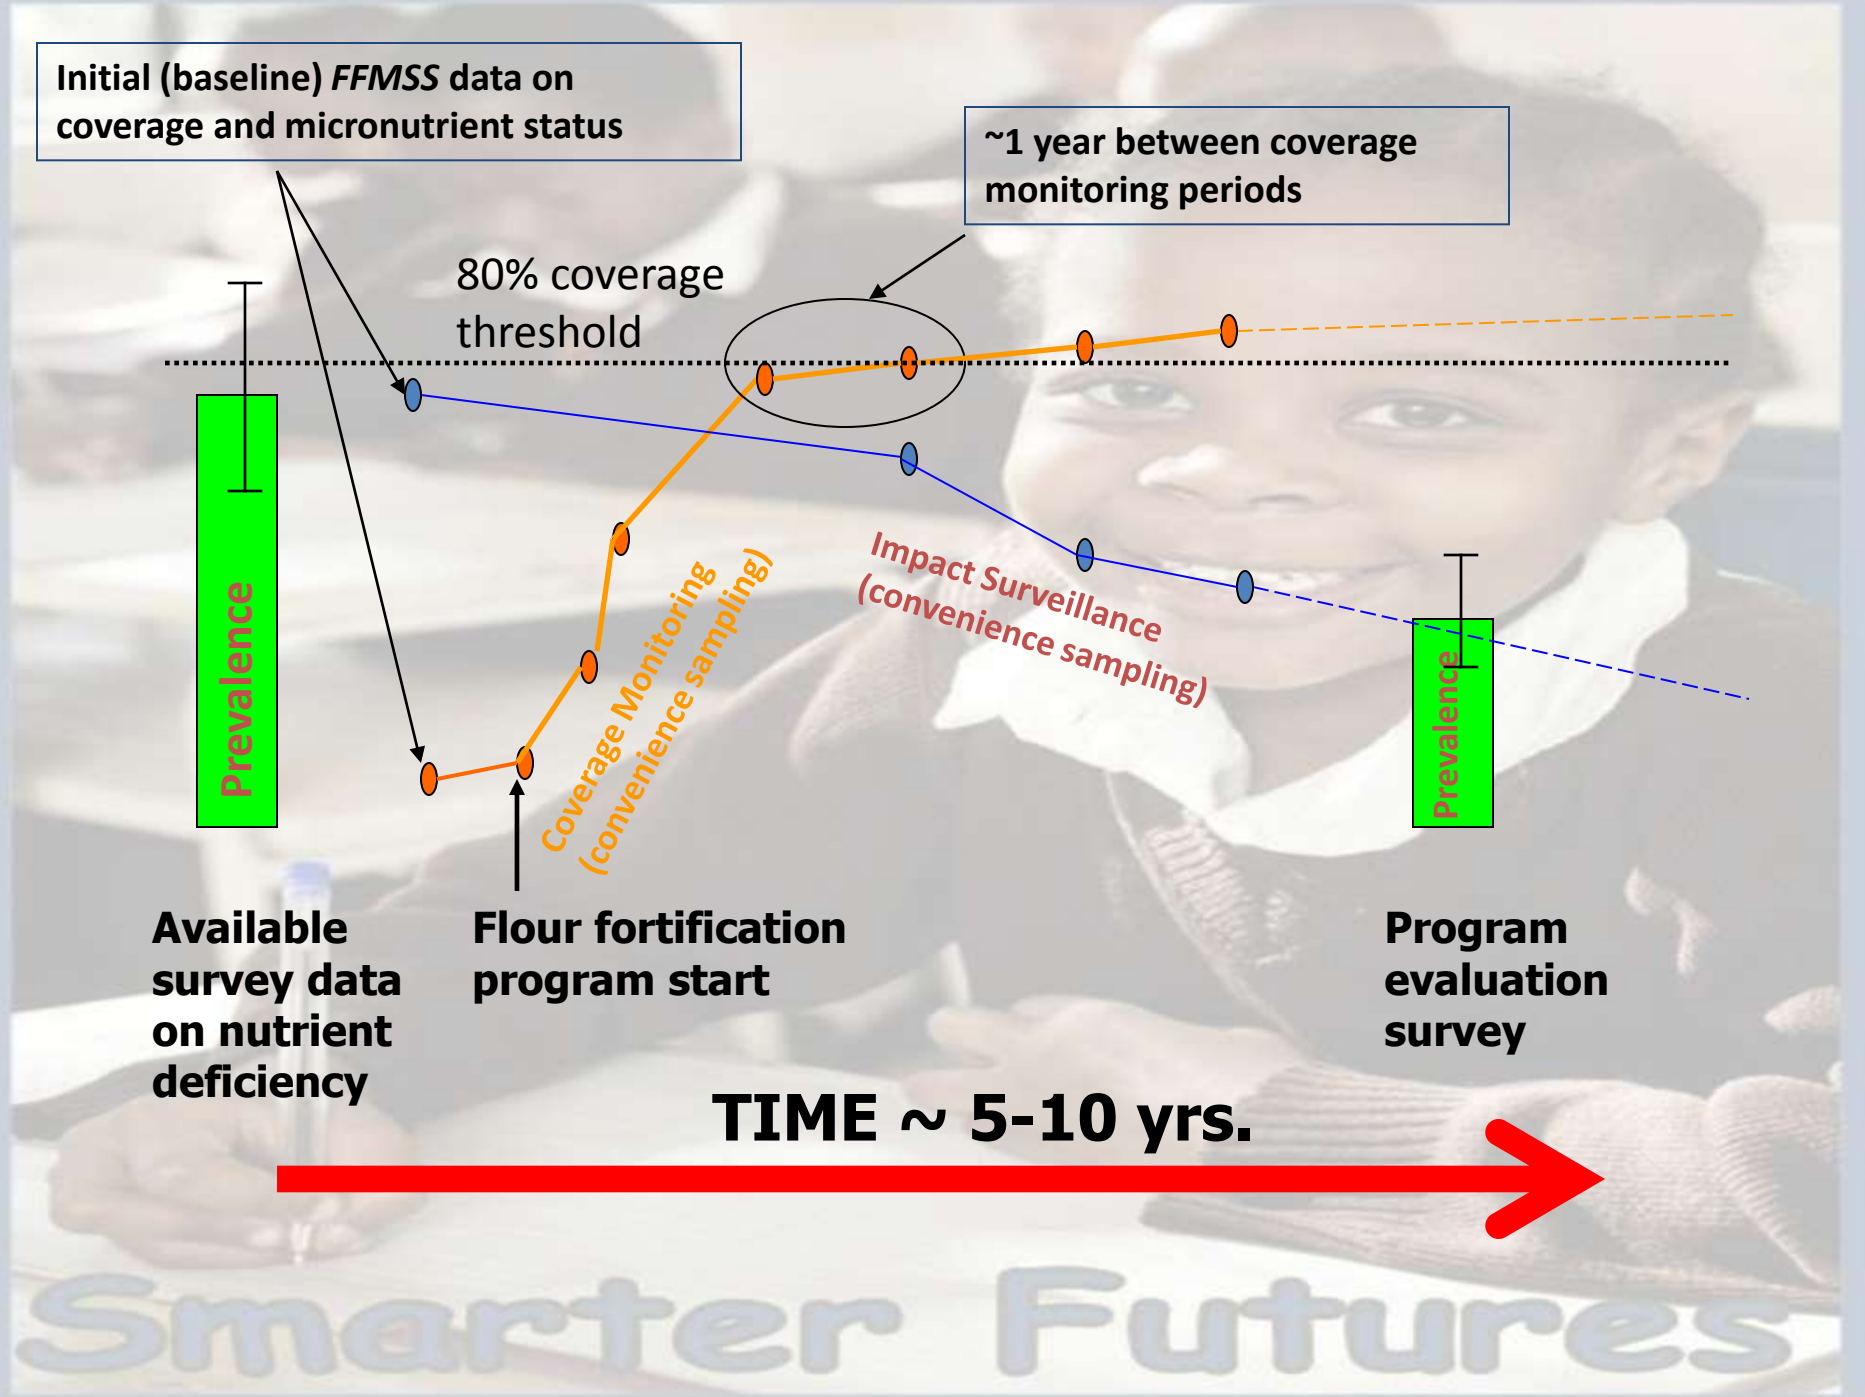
Initial (baseline) *FFMSS* data on coverage and micronutrient status

~1 year between coverage monitoring periods

80% coverage threshold

Prevalence

Coverage Monitoring (convenience sampling)

Impact Surveillance (convenience sampling)

Prevalence

Available survey data on nutrient deficiency

Flour fortification program start

Program evaluation survey

TIME ~ 5-10 yrs.

Smarter Futures